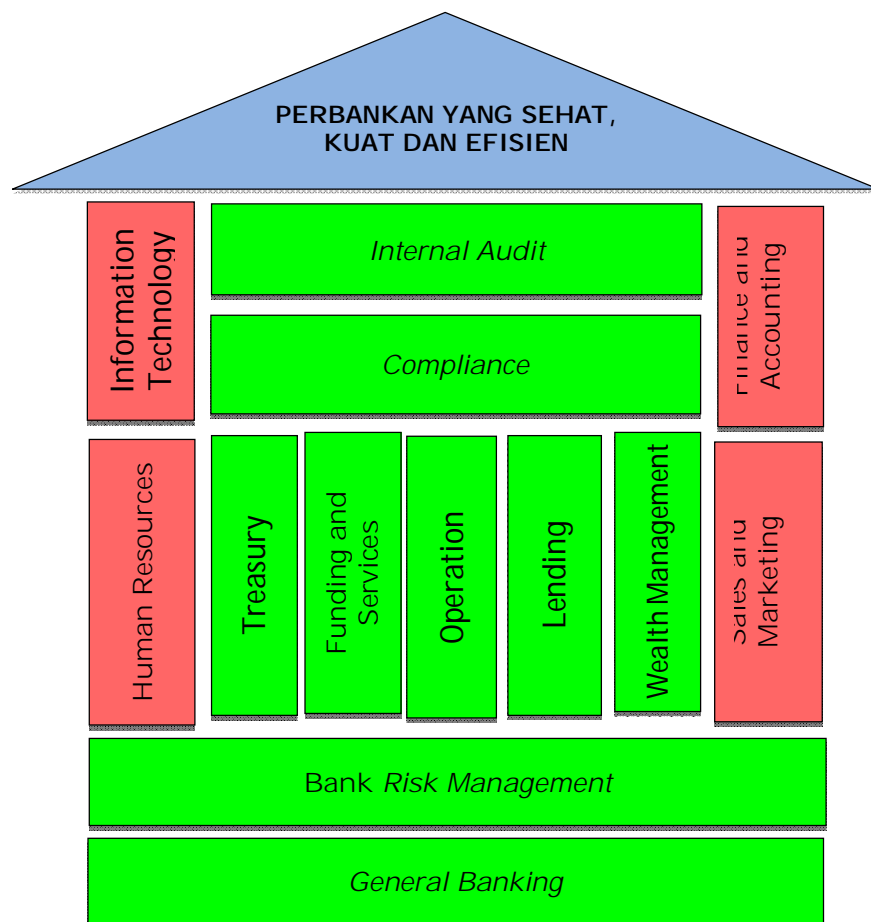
PERBANKAN YANG SEHAT, KUAT DAN EFISIEN

Information Technology

Internal Audit

Compliance

Finance and Accounting

Human Resources

Treasury

Funding and Services

Operation

Lending

Wealth Management

Sales and Marketing

Bank *Risk Management*

*General Banking*